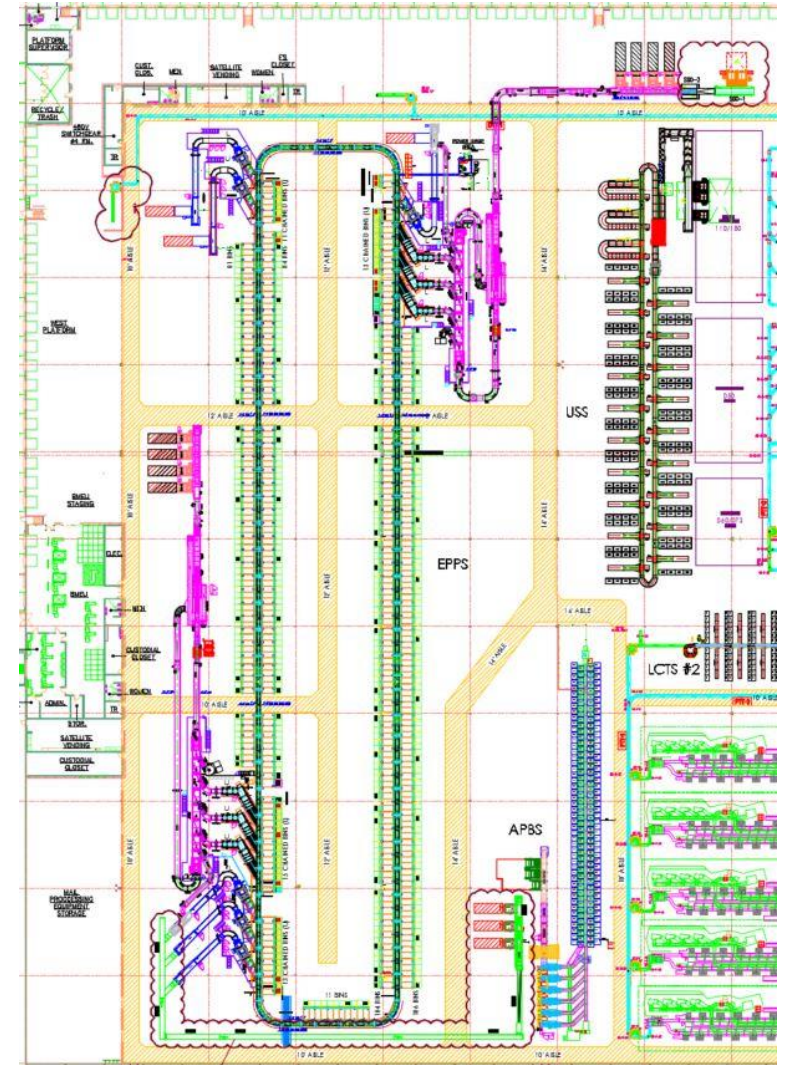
PLATFORM SUPERVISOR

RECYCLE/ TRASH

CUST. CLOS.

MEN

SATELLITE VENDING

WOMEN

EL CLOSET

TR

ASSY SWITCHGEAR

TR

10' AISLE

10' AISLE

10' AISLE

12' AISLE

14' AISLE

WEST PLATFORM

12' AISLE

12' AISLE

USS

EMDJ STAGING

ELEC

EMDJ

10' AISLE

12' AISLE

EPPS

14' AISLE

14' AISLE

14' AISLE

MEN

CUSTODIAL CLOSET

LCTS #2

WOMEN

ADMIN.

TR

10' AISLE

STOR.

SATELLITE VENDING

CUSTODIAL CLOSET

APBS

10' AISLE

12' AISLE

14' AISLE

10' AISLE

MAIL PROCESSING EQUIPMENT STORAGE

11 BINS

10' AISLE

10' AISLE